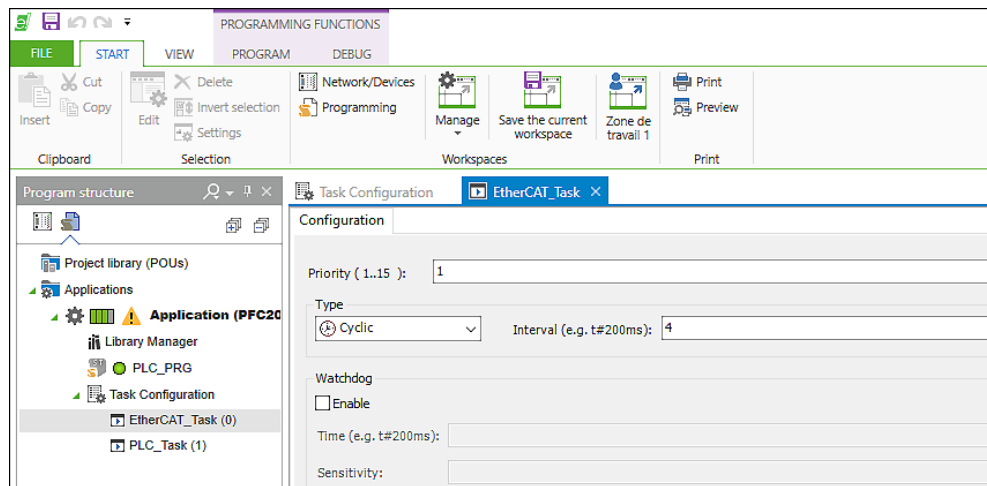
PROGRAMMING FUNCTIONS
FILE START VIEW PROGRAM DEBUG
Insert Cut Copy
Clipboard
Edit Delete Invert selection Settings
Selection
Network/Devices
Programming
Manage
Save the current workspace
Zone de travail 1
Workspaces
Print
Preview
Print
Program structure
Project library (POUs)
Applications
Application (PFC20
Library Manager
PLC_PRG
Task Configuration
EtherCAT_Task (0)
PLC_Task (1)
Task Configuration
EtherCAT_Task
Configuration
Priority ( 1..15 ): 1
Type
Cyclic
Interval (e.g. t#200ms): 4
Watchdog
Enable
Time (e.g. t#200ms):
Sensitivity: